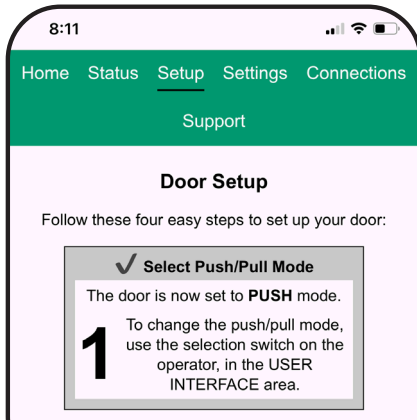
8:11

Home Status Setup Settings Connections

Support

Door Setup

Follow these four easy steps to set up your door:

✓ Select Push/Pull Mode

The door is now set to **PUSH** mode.

1

To change the push/pull mode, use the selection switch on the operator, in the USER INTERFACE area.